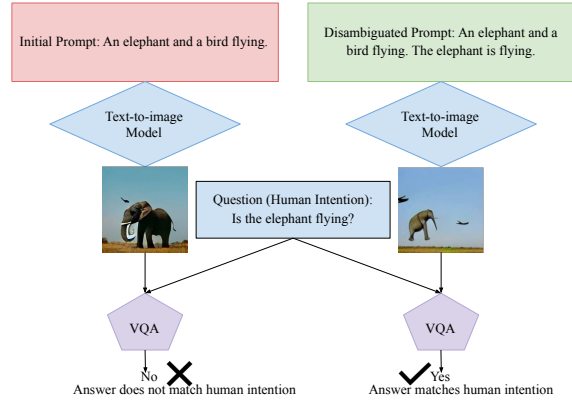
Initial Prompt: An elephant and a bird flying.

Disambiguated Prompt: An elephant and a bird flying. The elephant is flying.

Text-to-image Model

Text-to-image Model

Question (Human Intention): Is the elephant flying?

VQA

VQA

No

Answer does not match human intention

Yes

Answer matches human intention